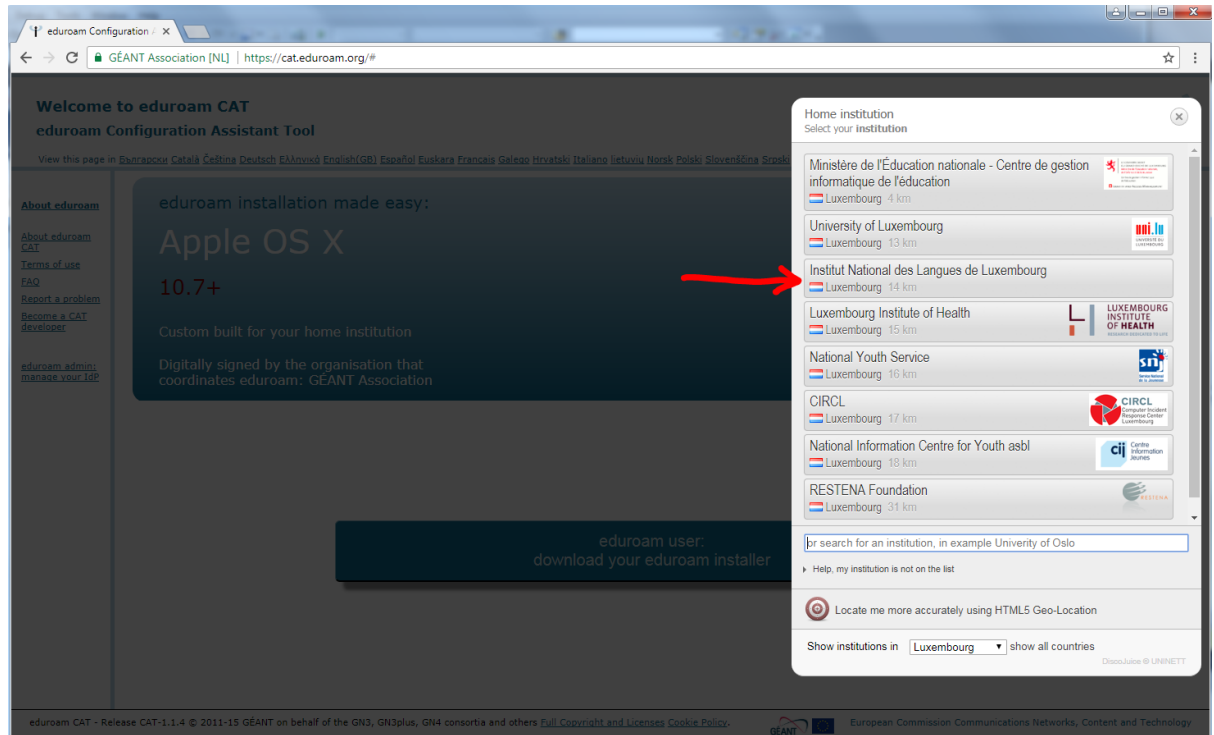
eduroam Configuration A ×

GÉANT Association [NL] | https://cat.eduroam.org/#

Welcome to eduroam CAT
eduroam Configuration Assistant Tool

View this page in Български Català Čeština Deutsch Ελληνικά English(GB) Español Euskara Français Galego Hrvatski Italiano lietuviu Norsk Polski Slovenščina Srpski

About eduroam

About eduroam CAT
Terms of use
FAQ
Report a problem
Become a CAT developer

eduroam admin: manage your IdP

eduroam installation made easy:

Apple OS X

10.7+

Custom built for your home institution

Digitally signed by the organisation that coordinates eduroam: GÉANT Association

eduroam user:
download your eduroam installer

Home institution
Select your institution

Ministère de l'Éducation nationale - Centre de gestion informatique de l'éducation
Luxembourg 4 km

University of Luxembourg
Luxembourg 13 km

Institut National des Langues de Luxembourg
Luxembourg 14 km

Luxembourg Institute of Health
Luxembourg 15 km
LUXEMBOURG INSTITUTE OF HEALTH

National Youth Service
Luxembourg 16 km

CIRCL
Luxembourg 17 km
CIRCL Computer Incident Response Center Luxembourg

National Information Centre for Youth asbl
Luxembourg 18 km
cij Centre information Jeunes

RESTENA Foundation
Luxembourg 31 km

or search for an institution, in example Univerity of Oslo

Help, my institution is not on the list

Locate me more accurately using HTML5 Geo-Location

Show institutions in Luxembourg show all countries

DiscoJuice © UNINETT

eduroam CAT - Release CAT-1.1.4 © 2011-15 GÉANT on behalf of the GN3, GN3plus, GN4 consortia and others Full Copyright and Licenses Cookie Policy.

European Commission Communications Networks, Content and Technology